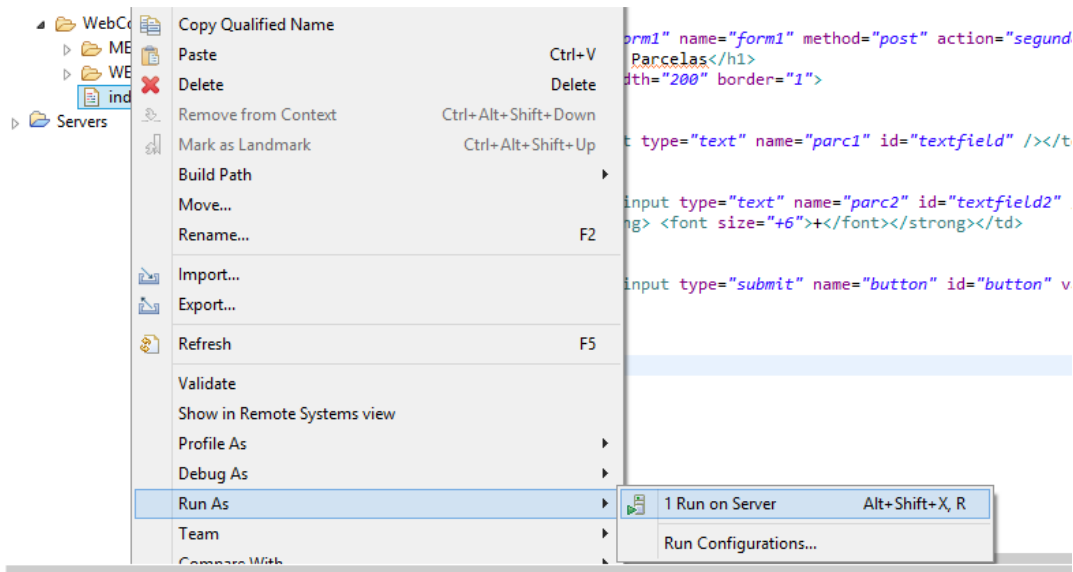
WebC
ME
WE
ind
Servers

Copy Qualified Name
Paste Ctrl+V
Delete Delete
Remove from Context Ctrl+Alt+Shift+Down
Mark as Landmark Ctrl+Alt+Shift+Up
Build Path
Move...
Rename... F2
Import...
Export...
Refresh F5
Validate
Show in Remote Systems view
Profile As
Debug As
Run As
Team
Compare With

1 Run on Server Alt+Shift+X, R
Run Configurations...

orm1" name="form1" method="post" action="segund
Parcelas</h1>
dth="200" border="1">

t type="text" name="parc1" id="textfield" /></t

input type="text" name="parc2" id="textfield2"
ng> <font size="+6">+</font></strong></td>

input type="submit" name="button" id="button" v